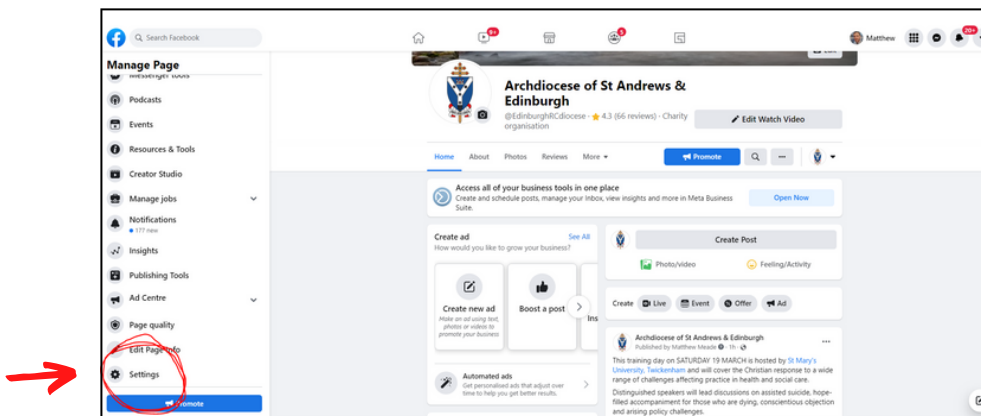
Search Facebook

9+

5

Matthew

20+

Manage Page

Messenger tools

Podcasts

Events

Resources & Tools

Creator Studio

Manage jobs

Notifications

• 177 new

Insights

Publishing Tools

Ad Centre

Page quality

Edit Page info

Settings

Promote

Archdiocese of St Andrews & Edinburgh

@EdinburghRCdiocese · ★ 4.3 (66 reviews) · Charity organisation

Edit Watch Video

Home About Photos Reviews More ▾

Promote

Access all of your business tools in one place

Create and schedule posts, manage your inbox, view insights and more in Meta Business Suite.

Open Now

Create ad

See All

How would you like to grow your business?

Create new ad

Make an ad using text, photos or videos to promote your business

Boost a post

Ins

Automated ads

Get personalised ads that adjust over time to help you get better results.

Create Post

Photo/video

Feeling/Activity

Create Live Event Offer Ad

Archdiocese of St Andrews & Edinburgh

Published by Matthew Meade · 1h ·

This training day on SATURDAY 19 MARCH is hosted by St Mary's University, Twickenham and will cover the Christian response to a wide range of challenges affecting practice in health and social care.

Distinguished speakers will lead discussions on assisted suicide, hope-filled accompaniment for those who are dying, conscientious objection and arising policy challenges.